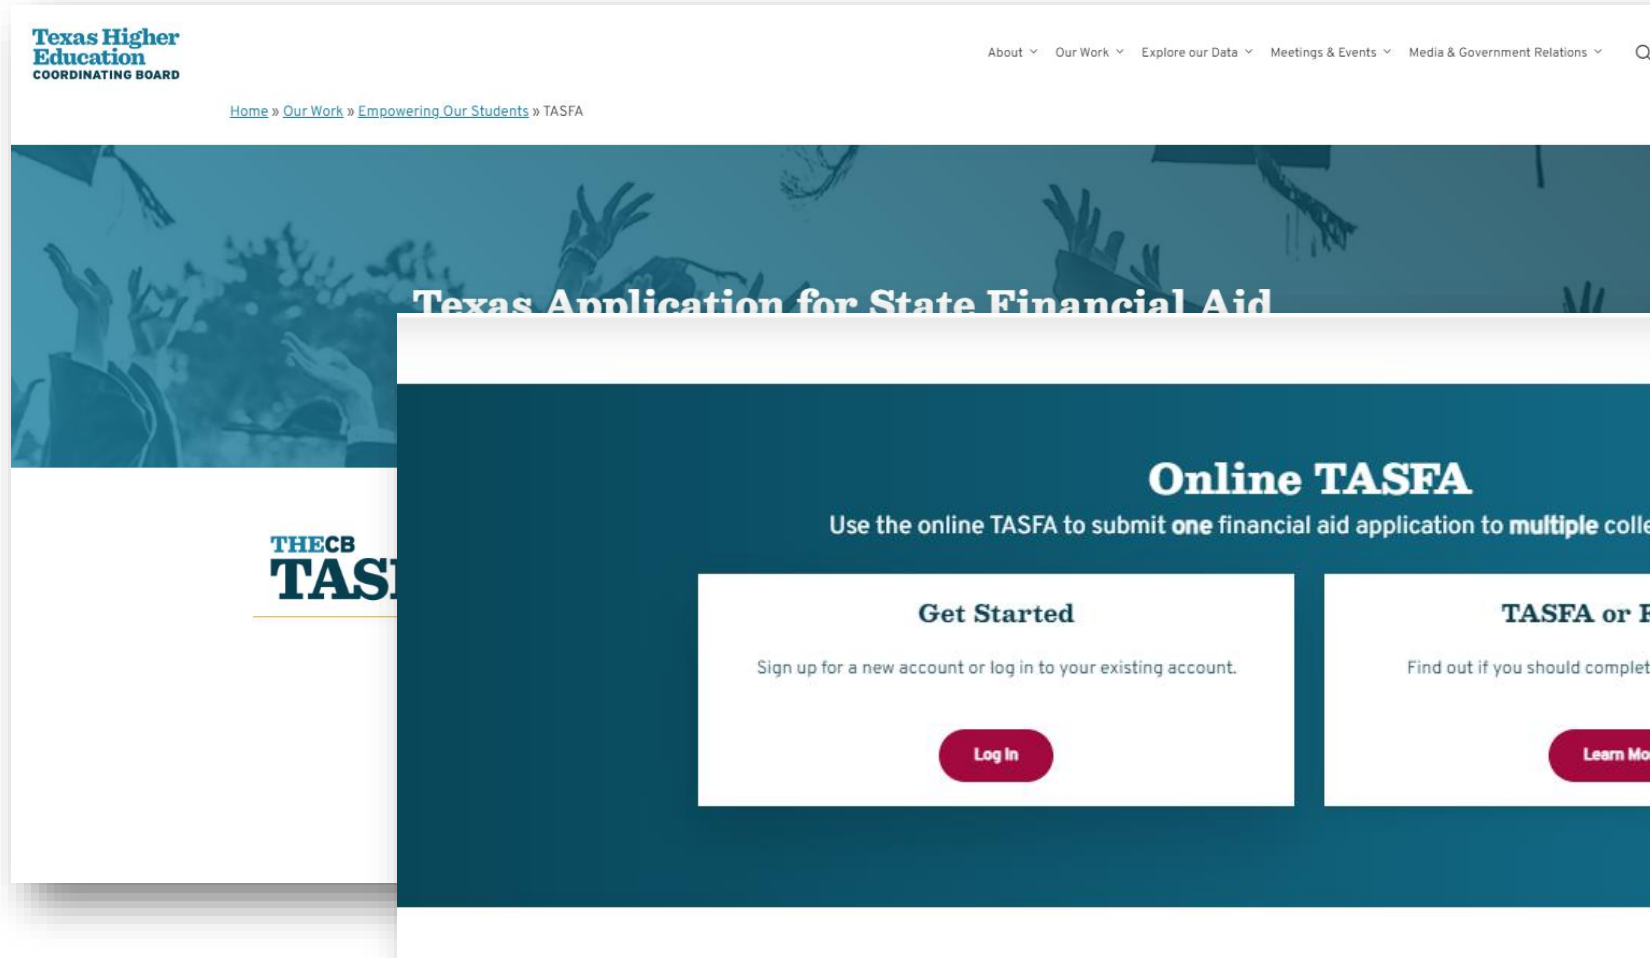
Texas Higher Education
COORDINATING BOARD

About Our Work Explore our Data Meetings & Events Media & Government Relations

Home » Our Work » Empowering Our Students » TASFA

Texas Application for State Financial Aid

THECB
TASI

Online TASFA

Use the online TASFA to submit **one** financial aid application to **multiple** colle

Get Started

Sign up for a new account or log in to your existing account.

Log In

TASFA or F

Find out if you should complet

Learn Mo